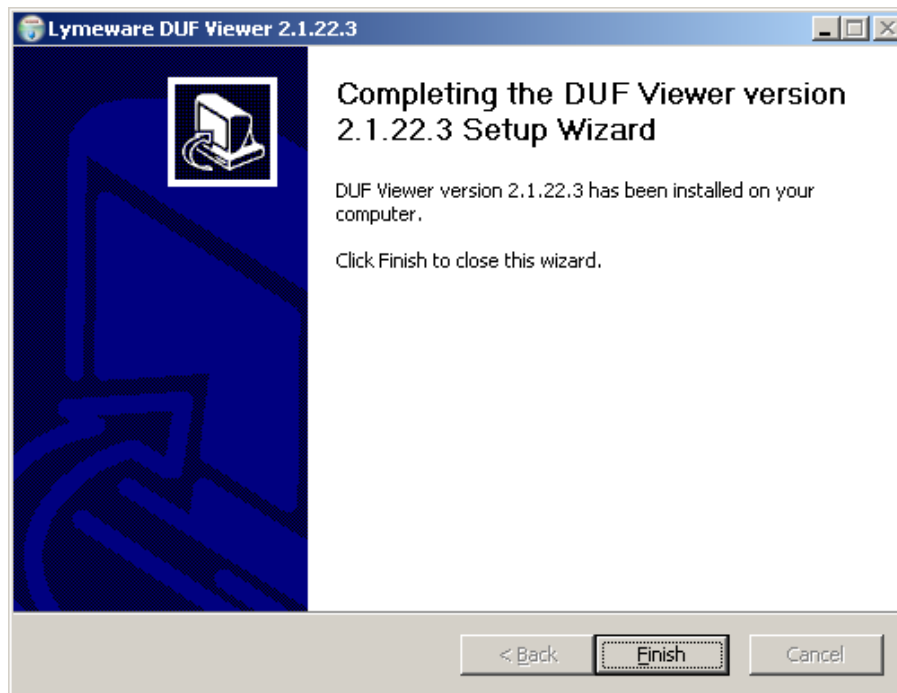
Lymeware DUF Viewer 2.1.22.3

Completing the DUF Viewer version 2.1.22.3 Setup Wizard

DUF Viewer version 2.1.22.3 has been installed on your computer.

Click Finish to close this wizard.

< Back
Finish
Cancel